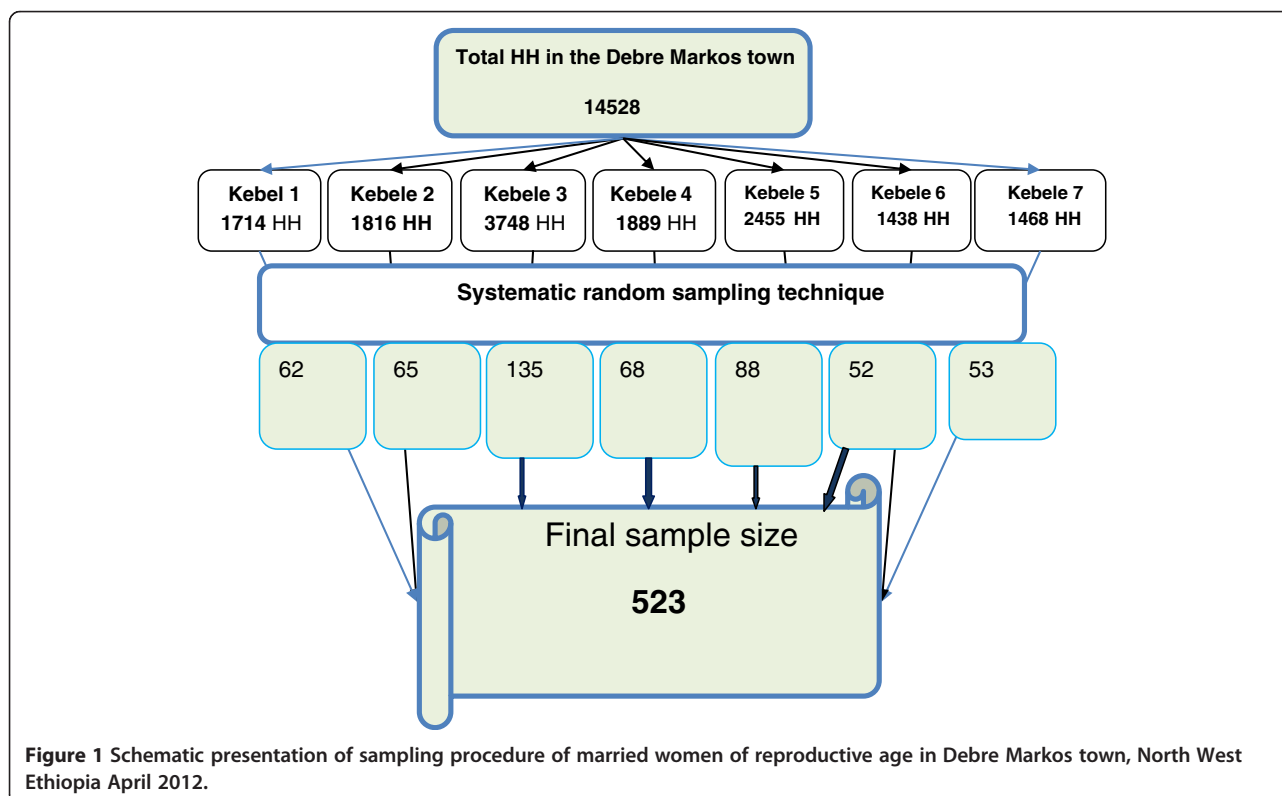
Total HH in the Debre Markos town

14528

Kebel 1
1714 HH

Kebele 2
1816 HH

Kebele 3
3748 HH

Kebele 4
1889 HH

Kebele 5
2455 HH

Kebele 6
1438 HH

Kebele 7
1468 HH

Systematic random sampling technique

62

65

135

68

88

52

53

Final sample size

523

Figure 1 Schematic presentation of sampling procedure of married women of reproductive age in Debre Markos town, North West Ethiopia April 2012.